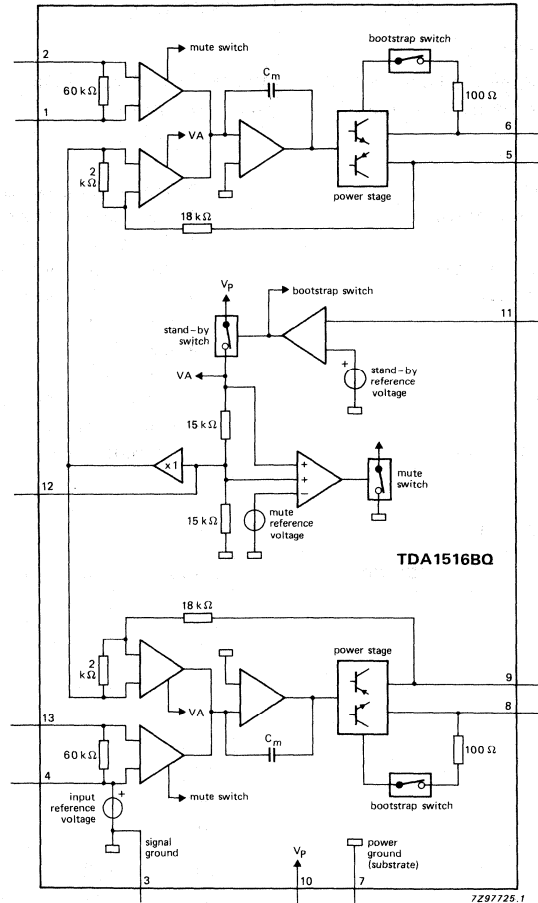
2
60 kΩ
1
mute switch
VA
$C_m$
bootstrap switch
100 Ω
6
5
2 kΩ
18 kΩ
power stage
$V_P$
bootstrap switch
stand-by switch
11
stand-by reference voltage
VA
15 kΩ
x1
+
+
−
mute switch
12
15 kΩ
mute reference voltage
TDA1516BQ
18 kΩ
2 kΩ
power stage
9
8
VA
13
60 kΩ
$C_m$
100 Ω
4
input reference voltage
mute switch
bootstrap switch
signal ground
$V_P$
power ground (substrate)
3
10
7
7Z97725.1